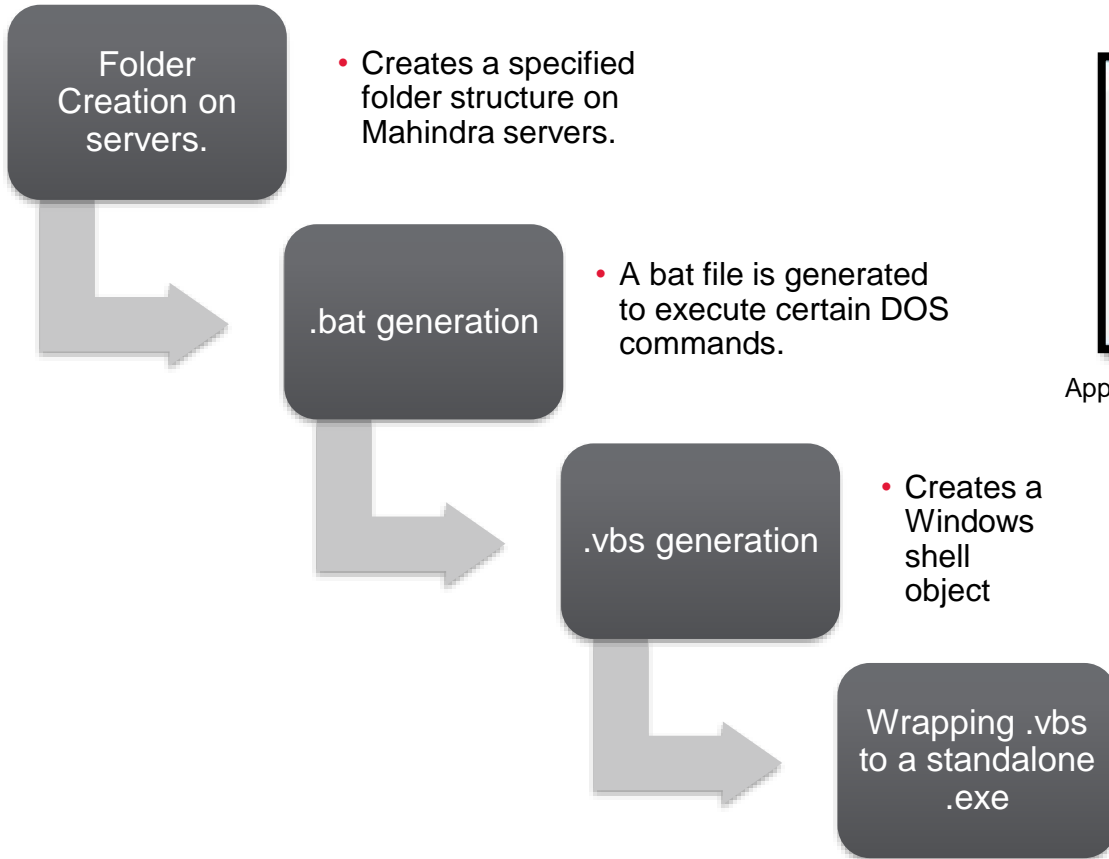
Folder Creation on servers.

• Creates a specified folder structure on Mahindra servers.

.bat generation

• A bat file is generated to execute certain DOS commands.

.vbs generation

• Creates a Windows shell object

Wrapping .vbs to a standalone .exe

App